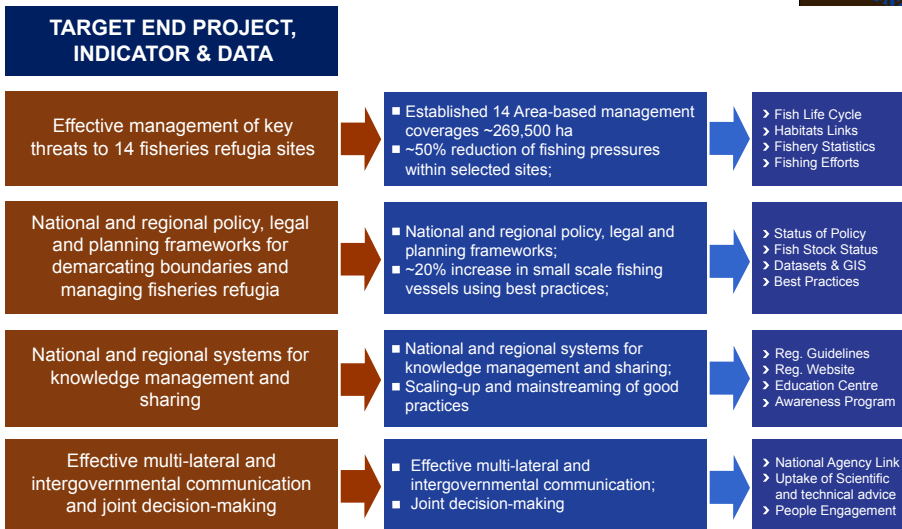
TARGET END PROJECT, INDICATOR & DATA

Effective management of key threats to 14 fisheries refugia sites

- Established 14 Area-based management coverages ~269,500 ha
- ~50% reduction of fishing pressures within selected sites;

- Fish Life Cycle
- Habitats Links
- Fishery Statistics
- Fishing Efforts

National and regional policy, legal and planning frameworks for demarcating boundaries and managing fisheries refugia

- National and regional policy, legal and planning frameworks;
- ~20% increase in small scale fishing vessels using best practices;

- Status of Policy
- Fish Stock Status
- Datasets & GIS
- Best Practices

National and regional systems for knowledge management and sharing

- National and regional systems for knowledge management and sharing;
- Scaling-up and mainstreaming of good practices

- Reg. Guidelines
- Reg. Website
- Education Centre
- Awareness Program

Effective multi-lateral and intergovernmental communication and joint decision-making

- Effective multi-lateral and intergovernmental communication;
- Joint decision-making

- National Agency Link
- Uptake of Scientific and technical advice
- People Engagement